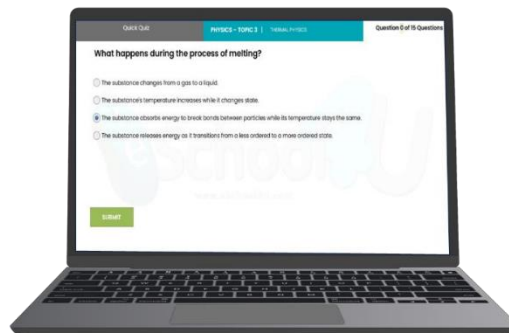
Quick Quiz

PHYSICS – TOPIC 3 | THERMAL PHYSICS

Question 0 of 15 Questions

What happens during the process of melting?

The substance changes from a gas to a liquid.

The substance's temperature increases while it changes state.

The substance absorbs energy to break bonds between particles while its temperature stays the same.

The substance releases energy as it transitions from a less ordered to a more ordered state.

SUBMIT